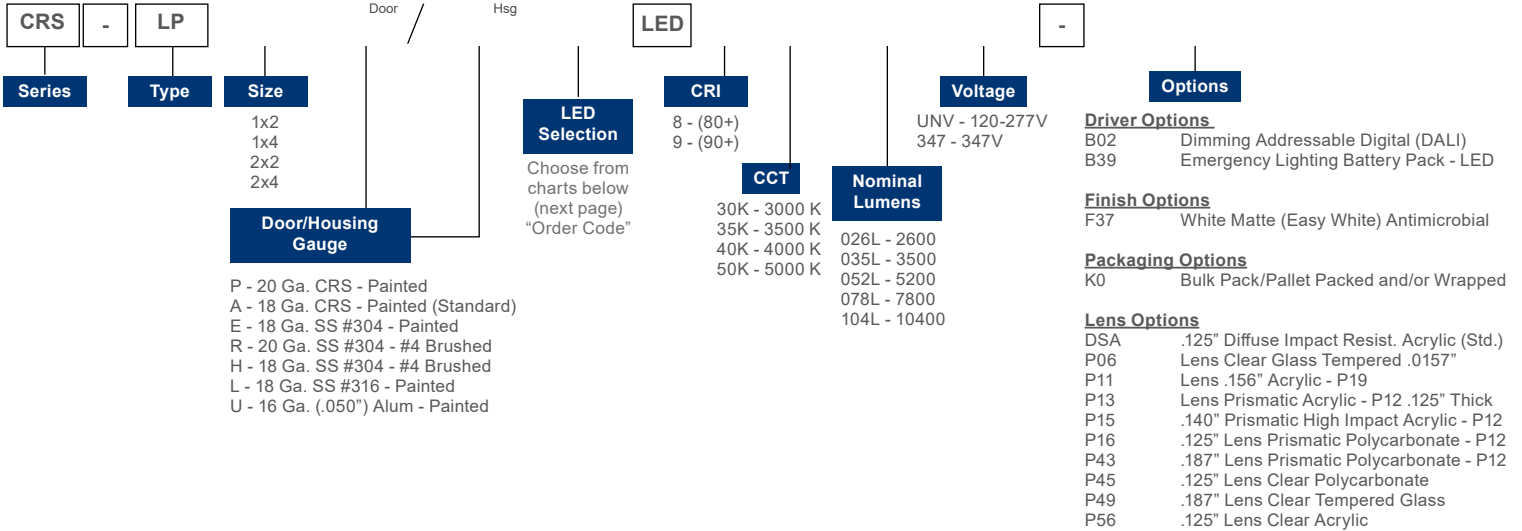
CRS - LP Door / Hsg LED -

Series

Type

Size
1x2
1x4
2x2
2x4

Door/Housing Gauge
P - 20 Ga. CRS - Painted
A - 18 Ga. CRS - Painted (Standard)
E - 18 Ga. SS #304 - Painted
R - 20 Ga. SS #304 - #4 Brushed
H - 18 Ga. SS #304 - #4 Brushed
L - 18 Ga. SS #316 - Painted
U - 16 Ga. (.050") Alum - Painted

LED Selection
Choose from charts below (next page) "Order Code"

CRI
8 - (80+)
9 - (90+)

CCT
30K - 3000 K
35K - 3500 K
40K - 4000 K
50K - 5000 K

Nominal Lumens
026L - 2600
035L - 3500
052L - 5200
078L - 7800
104L - 10400

Voltage
UNV - 120-277V
347 - 347V

Options

Driver Options
B02 Dimming Addressable Digital (DALI)
B39 Emergency Lighting Battery Pack - LED

Finish Options
F37 White Matte (Easy White) Antimicrobial

Packaging Options
K0 Bulk Pack/Pallet Packed and/or Wrapped

Lens Options
DSA .125" Diffuse Impact Resist. Acrylic (Std.)
P06 Lens Clear Glass Tempered .0157"
P11 Lens .156" Acrylic - P19
P13 Lens Prismatic Acrylic - P12 .125" Thick
P15 .140" Prismatic High Impact Acrylic - P12
P16 .125" Lens Prismatic Polycarbonate - P12
P43 .187" Lens Prismatic Polycarbonate - P12
P45 .125" Lens Clear Polycarbonate
P49 .187" Lens Clear Tempered Glass
P56 .125" Lens Clear Acrylic